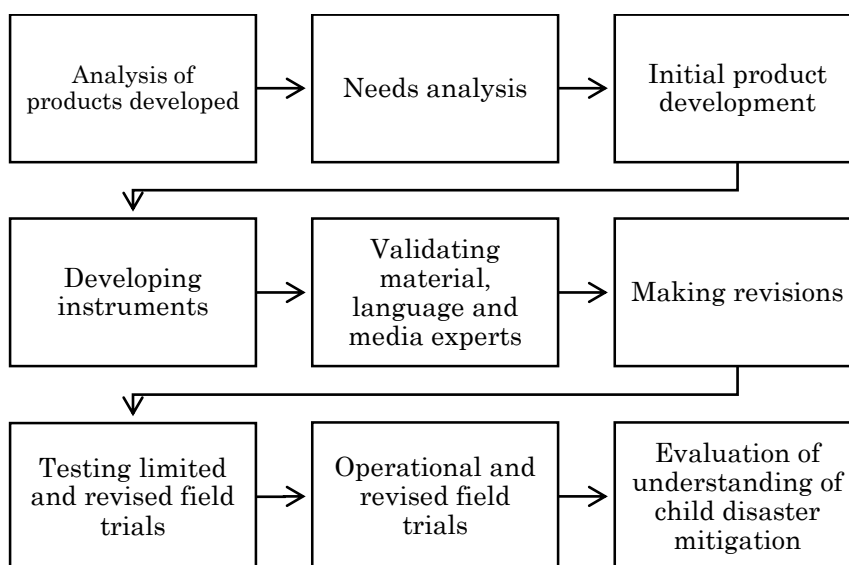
Analysis of products developed

Needs analysis

Initial product development

Developing instruments

Validating material, language and media experts

Making revisions

Testing limited and revised field trials

Operational and revised field trials

Evaluation of understanding of child disaster mitigation